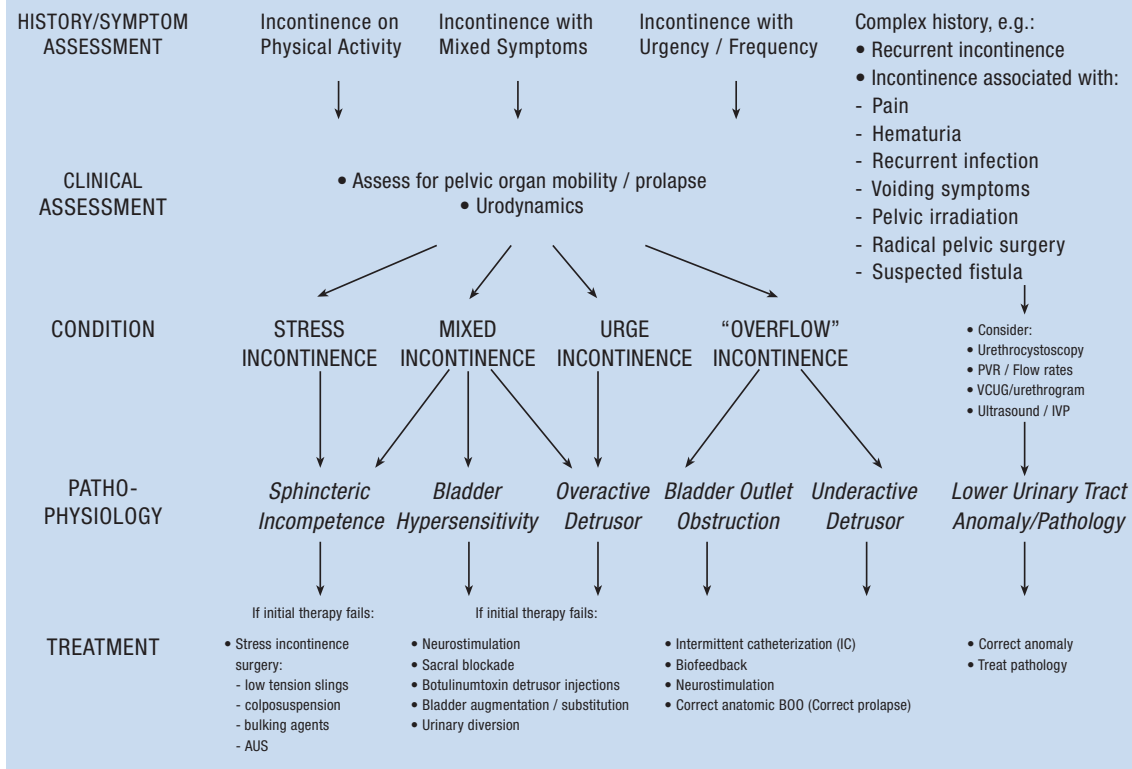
HISTORY/SYMPTOM ASSESSMENT

Incontinence on Physical Activity

Incontinence with Mixed Symptoms

Incontinence with Urgency / Frequency

Complex history, e.g.:
• Recurrent incontinence
• Incontinence associated with:
- Pain
- Hematuria
- Recurrent infection
- Voiding symptoms
- Pelvic irradiation
- Radical pelvic surgery
- Suspected fistula

CLINICAL ASSESSMENT

• Assess for pelvic organ mobility / prolapse
• Urodynamics

CONDITION

STRESS INCONTINENCE

MIXED INCONTINENCE

URGE INCONTINENCE

"OVERFLOW" INCONTINENCE

• Consider:
• Urethrocystoscopy
• PVR / Flow rates
• VCUG/urethrogram
• Ultrasound / IVP

PATHO-PHYSIOLOGY

Sphincteric Incompetence

Bladder Hypersensitivity

Overactive Detrusor

Bladder Outlet Obstruction

Underactive Detrusor

Lower Urinary Tract Anomaly/Pathology

If initial therapy fails:

If initial therapy fails:

TREATMENT

• Stress incontinence surgery:
- low tension slings
- colposuspension
- bulking agents
- AUS

• Neurostimulation
• Sacral blockade
• Botulinumtoxin detrusor injections
• Bladder augmentation / substitution
• Urinary diversion

• Intermittent catheterization (IC)
• Biofeedback
• Neurostimulation
• Correct anatomic BOO (Correct prolapse)

• Correct anomaly
• Treat pathology